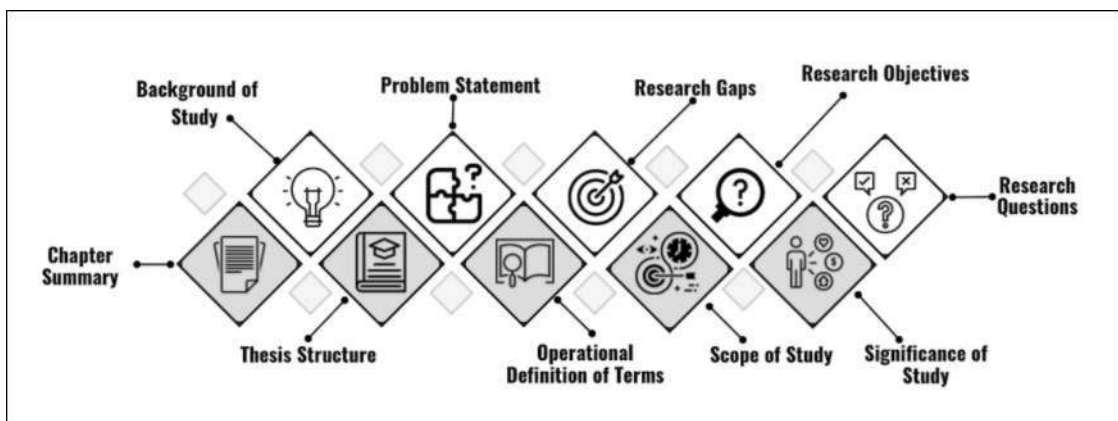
Background of Study

Problem Statement

Research Gaps

Research Objectives

Research Questions

Chapter Summary

Thesis Structure

Operational Definition of Terms

Scope of Study

Significance of Study